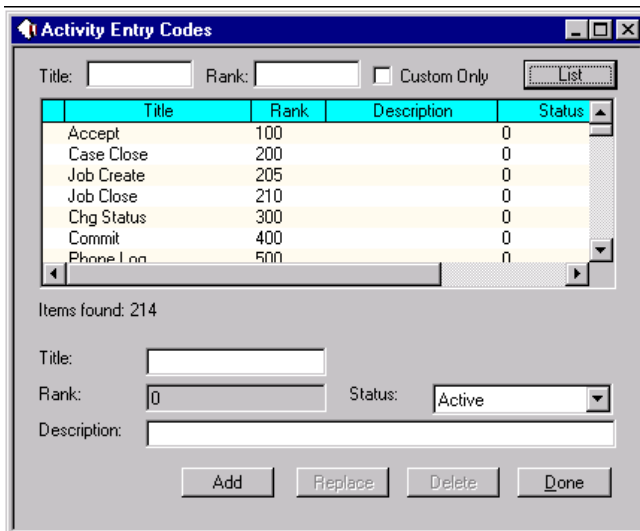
Activity Entry Codes

Title: Rank: Custom Only List

| | Title | Rank | Description | Status |
|---|---|---|---|---|
| | Accept | 100 | | 0 |
| | Case Close | 200 | | 0 |
| | Job Create | 205 | | 0 |
| | Job Close | 210 | | 0 |
| | Chg Status | 300 | | 0 |
| | Commit | 400 | | 0 |
| | Phone Log | 500 | | 0 |

Items found: 214

Title:

Rank: 0 Status: Active

Description:

Add Replace Delete Done